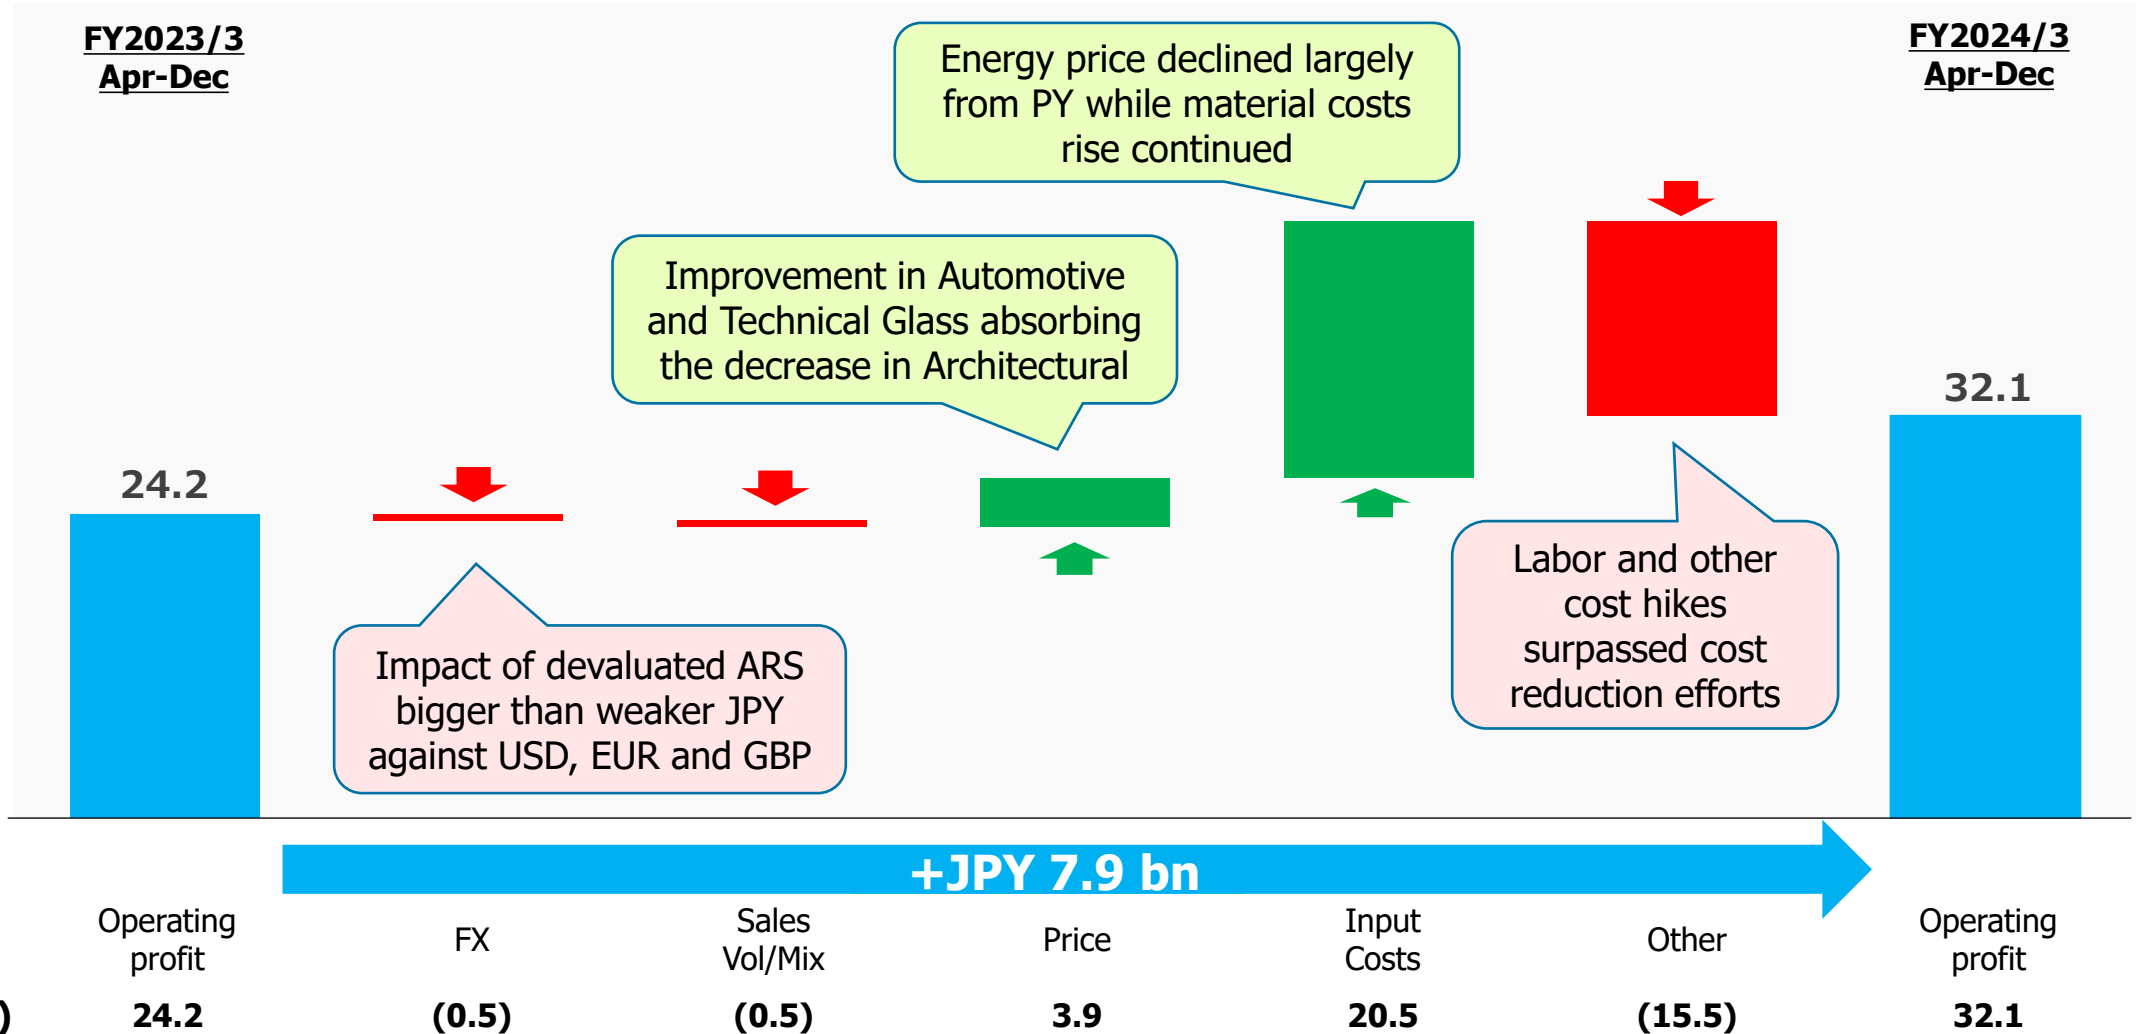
FY2023/3
Apr-Dec

FY2024/3
Apr-Dec

Energy price declined largely from PY while material costs rise continued

Improvement in Automotive and Technical Glass absorbing the decrease in Architectural

32.1

24.2

Labor and other cost hikes surpassed cost reduction efforts

Impact of devaluated ARS bigger than weaker JPY against USD, EUR and GBP

+JPY 7.9 bn

| Operating profit | FX | Sales Vol/Mix | Price | Input Costs | Other | Operating profit |
|---|---|---|---|---|---|---|
| 24.2 | (0.5) | (0.5) | 3.9 | 20.5 | (15.5) | 32.1 |